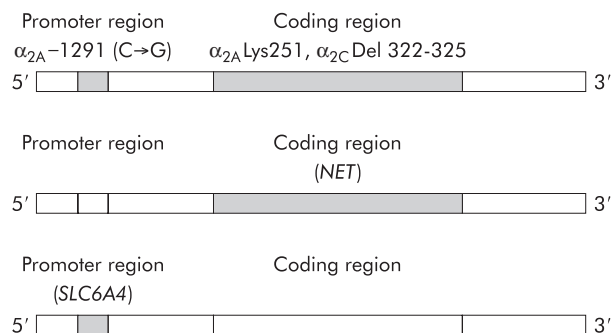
Promoter region
$\alpha_{2A}$–1291 (C→G)

Coding region
$\alpha_{2A}$Lys251, $\alpha_{2C}$Del 322-325

5′ 3′

Promoter region

Coding region
(*NET*)

5′ 3′

Promoter region
(*SLC6A4*)

Coding region

5′ 3′